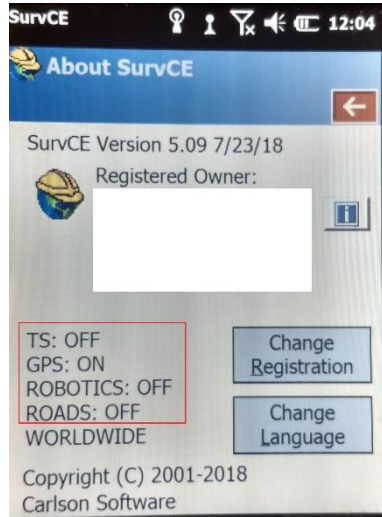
SurvCE 12:04

About SurvCE

SurvCE Version 5.09 7/23/18

Registered Owner:

TS: OFF
GPS: ON
ROBOTICS: OFF
ROADS: OFF
WORLDWIDE

Change Registration

Change Language

Copyright (C) 2001-2018
Carlson Software